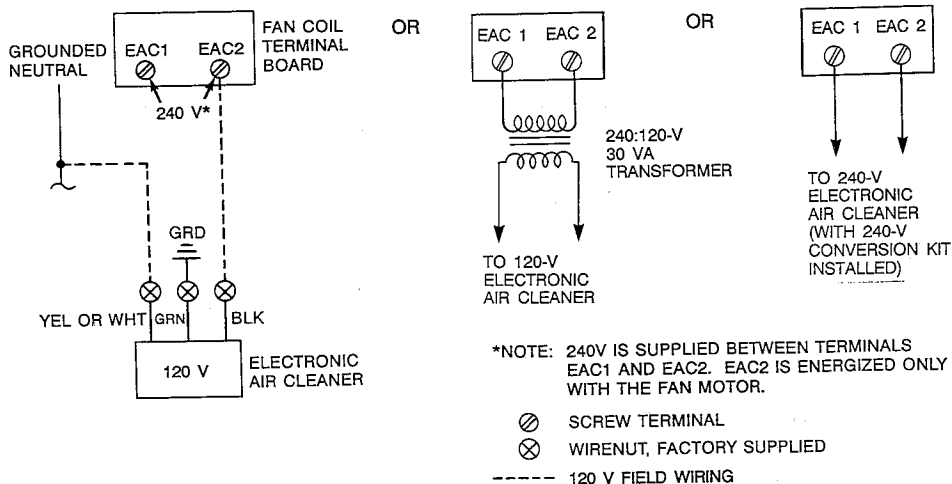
GROUNDED NEUTRAL

EAC1 EAC2

FAN COIL TERMINAL BOARD

240 V*

GRD

YEL OR WHT GRN BLK

120 V

ELECTRONIC AIR CLEANER

OR

EAC 1 EAC 2

240:120-V 30 VA TRANSFORMER

TO 120-V ELECTRONIC AIR CLEANER

OR

EAC 1 EAC 2

TO 240-V ELECTRONIC AIR CLEANER (WITH 240-V CONVERSION KIT INSTALLED)

*NOTE: 240V IS SUPPLIED BETWEEN TERMINALS EAC1 AND EAC2. EAC2 IS ENERGIZED ONLY WITH THE FAN MOTOR.

SCREW TERMINAL

WIRENUT, FACTORY SUPPLIED

120 V FIELD WIRING